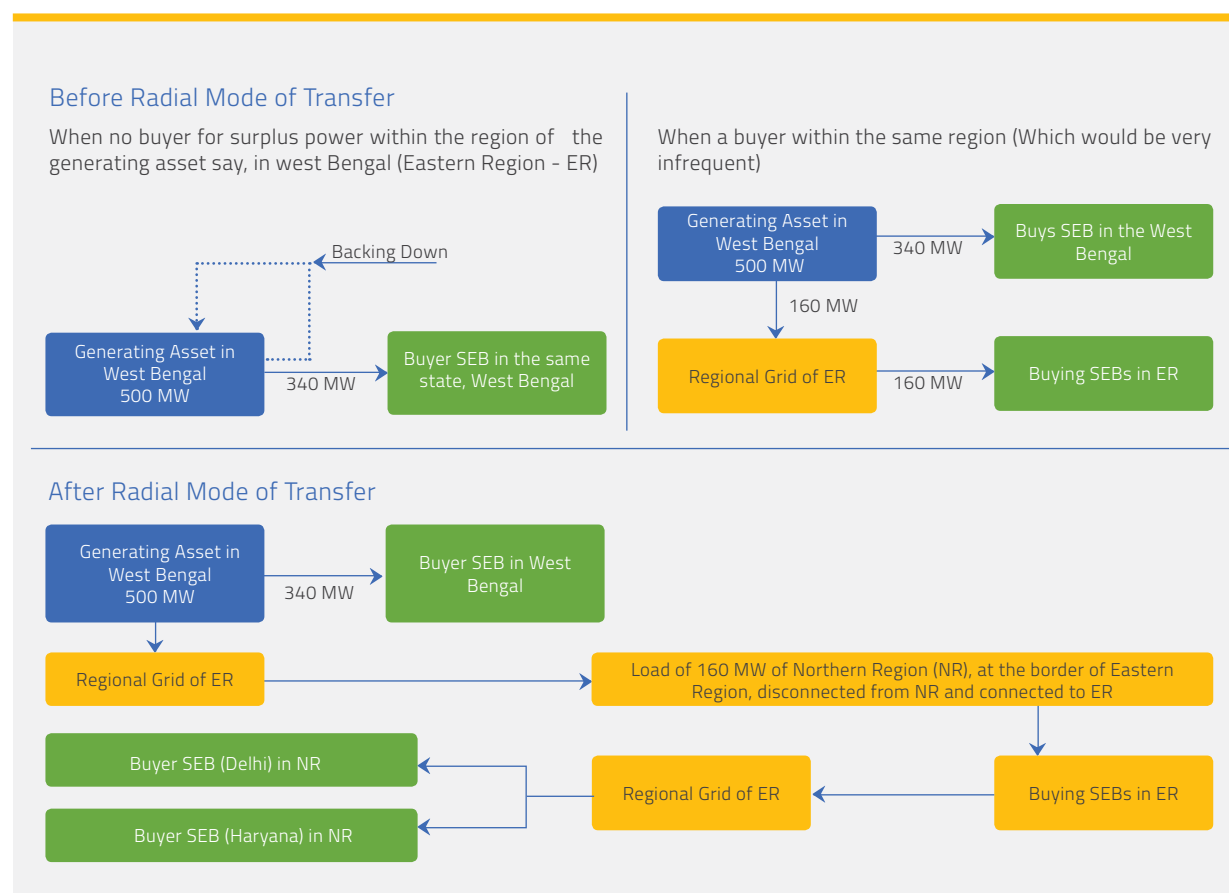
Before Radial Mode of Transfer

When no buyer for surplus power within the region of the generating asset say, in west Bengal (Eastern Region - ER)

Backing Down

Generating Asset in West Bengal 500 MW

340 MW

Buyer SEB in the same state, West Bengal

When a buyer within the same region (Which would be very infrequent)

Generating Asset in West Bengal 500 MW

340 MW

Buys SEB in the West Bengal

160 MW

Regional Grid of ER

160 MW

Buying SEBs in ER

After Radial Mode of Transfer

Generating Asset in West Bengal 500 MW

340 MW

Buyer SEB in West Bengal

Regional Grid of ER

Load of 160 MW of Northern Region (NR), at the border of Eastern Region, disconnected from NR and connected to ER

Buyer SEB (Delhi) in NR

Buyer SEB (Haryana) in NR

Regional Grid of ER

Buying SEBs in ER